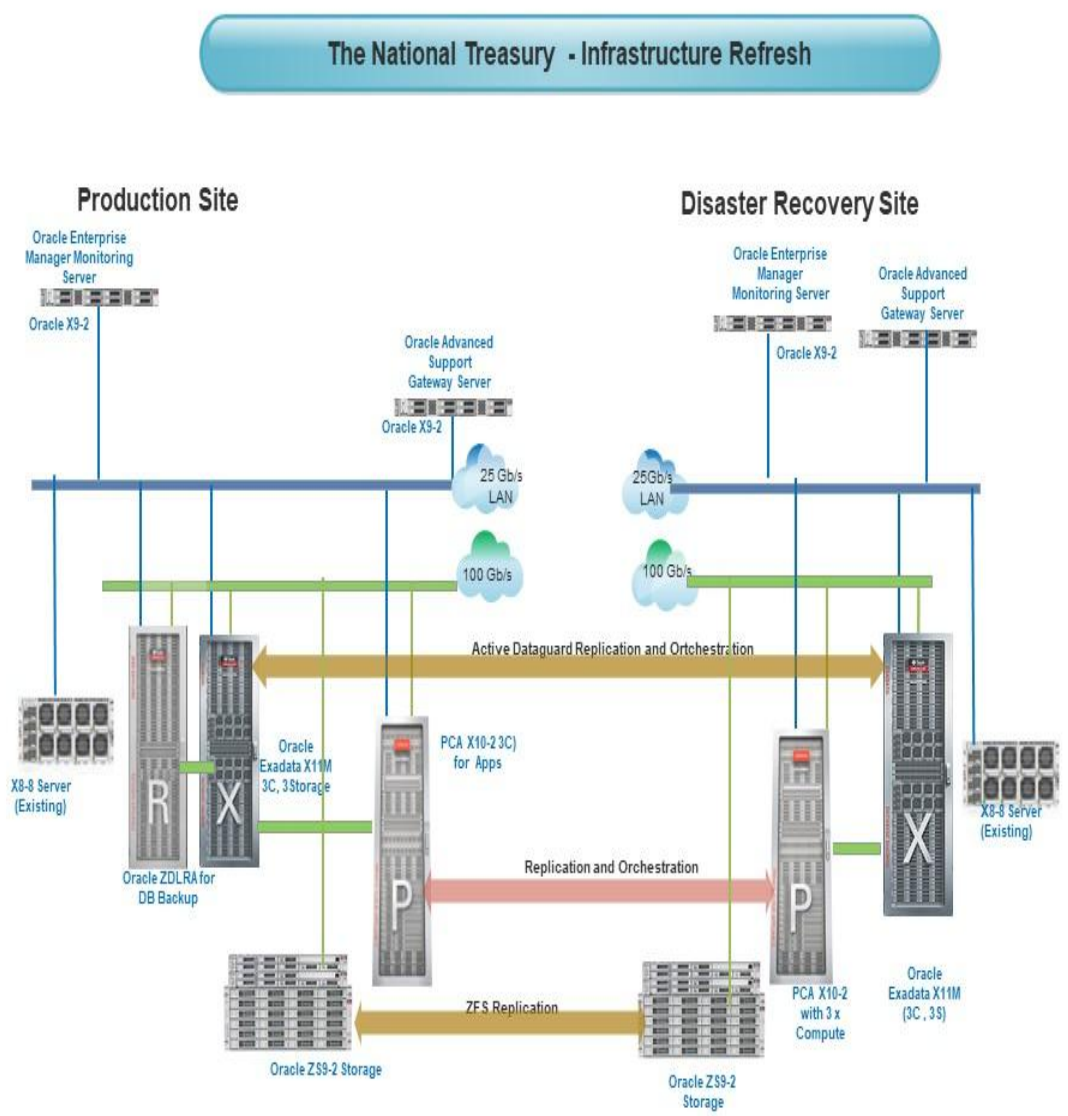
The National Treasury - Infrastructure Refresh

Production Site

Oracle Enterprise Manager Monitoring Server

Oracle X9-2

Oracle Advanced Support Gateway Server

Oracle X9-2

25 Gb/s LAN

100 Gb/s

Disaster Recovery Site

Oracle Enterprise Manager Monitoring Server

Oracle X9-2

Oracle Advanced Support Gateway Server

25Gb/s LAN

100 Gb/s

Active Dataguard Replication and Ortchestration

X8-8 Server (Existing)

R

X

Oracle Exadata X11M 3C, 3 Storage

P

PCA X10-2 3C) for Apps

Oracle ZDLRA for DB Backup

Replication and Orchestration

P

X

X8-8 Server (Existing)

Oracle Exadata X11M (3C , 3S)

ZFS Replication

Oracle ZS9-2 Storage

Oracle ZS9-2 Storage

PCA X10-2 with 3 x Compute